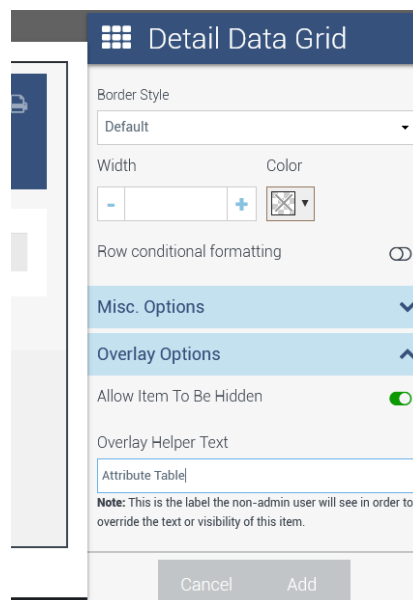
Detail Data Grid

Border Style

Default

Width

Color

-

+

Row conditional formatting

Misc. Options

Overlay Options

Allow Item To Be Hidden

Overlay Helper Text

Attribute Table

**Note:** This is the label the non-admin user will see in order to override the text or visibility of this item.

Cancel

Add